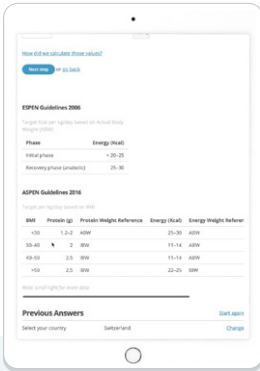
How did we calculate these values?

Next step or go back

ESPEN Guidelines 2006

Target Kcal per kg/day based on Actual Body Weight (ABW)

| Phase | Energy (Kcal) |
|---|---|
| Initial phase | < 20–25 |
| Recovery phase (anabolic) | 25–30 |

ASPEN Guidelines 2016

Target per kg/day based on BMI

| BMI | Protein (g) | Protein Weight Reference | Energy (Kcal) | Energy Weight Referen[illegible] |
|---|---|---|---|---|
| <30 | 1.2–2 | ABW | 25–30 | ABW |
| 30–40 | 2 | IBW | 11–14 | ABW |
| 40–50 | 2.5 | IBW | 11–14 | ABW |
| >50 | 2.5 | IBW | 22–25 | IBW |

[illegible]

Previous Answers

Start again

Select your country | Switzerland | Change